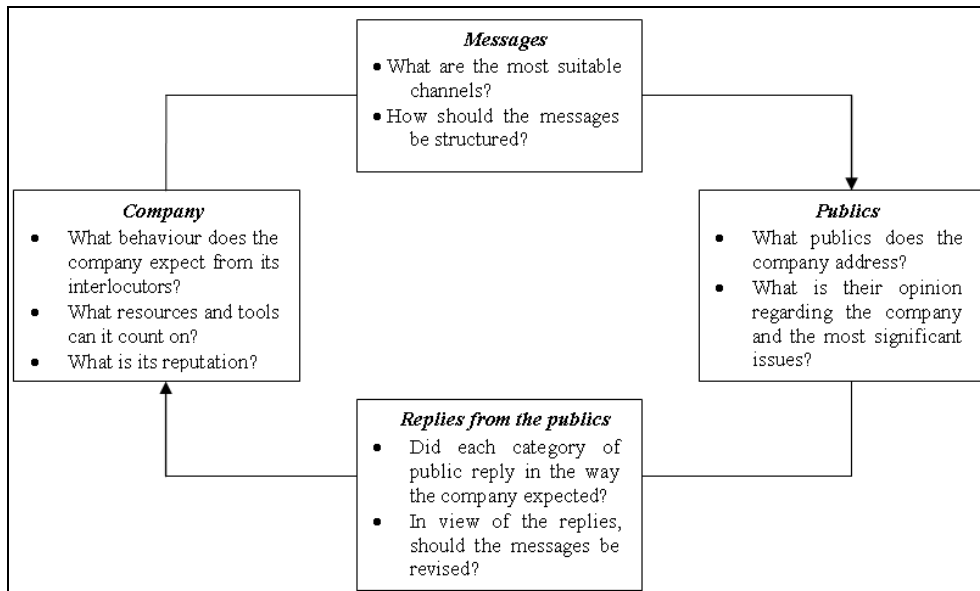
Messages
• What are the most suitable channels?
• How should the messages be structured?

Company
• What behaviour does the company expect from its interlocutors?
• What resources and tools can it count on?
• What is its reputation?

Publics
• What publics does the company address?
• What is their opinion regarding the company and the most significant issues?

Replies from the publics
• Did each category of public reply in the way the company expected?
• In view of the replies, should the messages be revised?